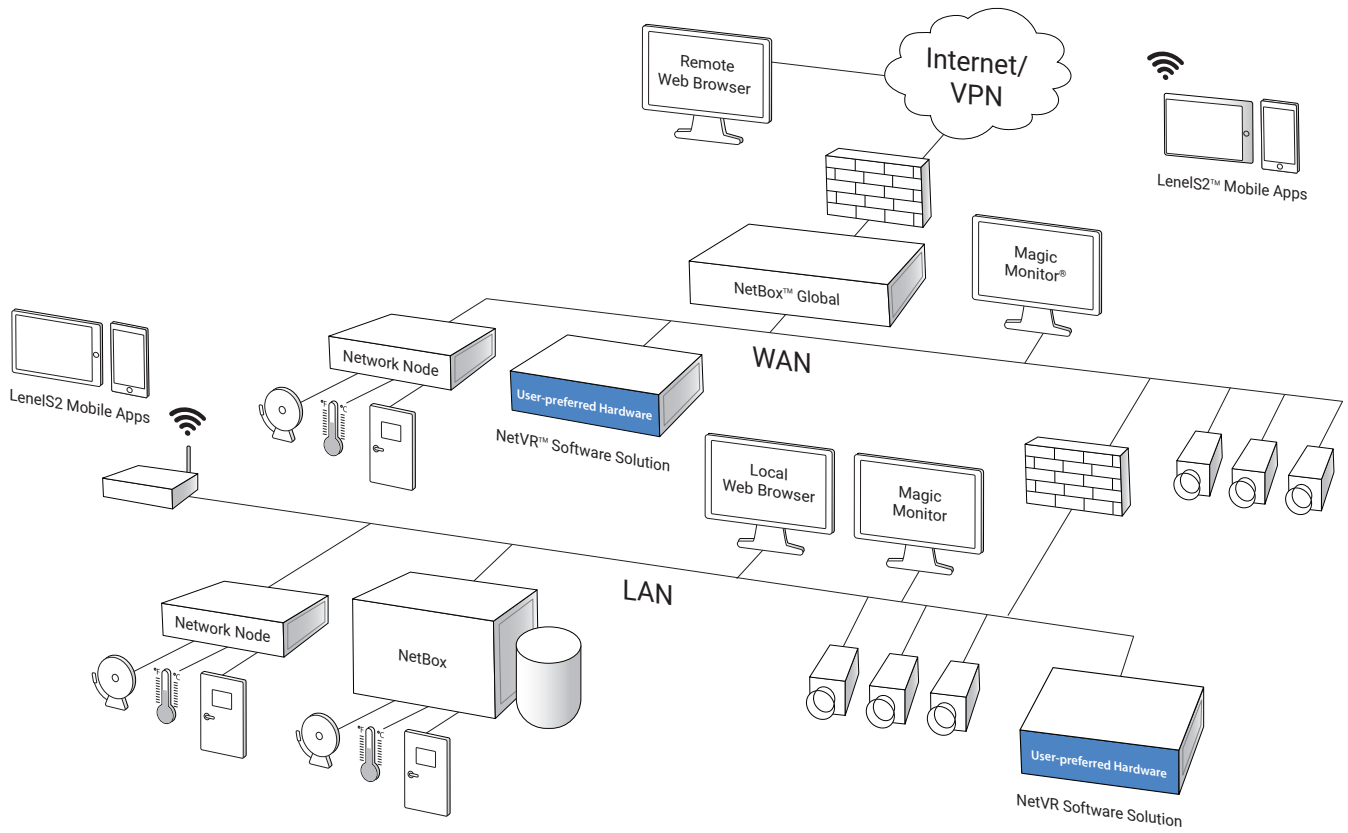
Remote Web Browser

Internet/ VPN

LenelS2™ Mobile Apps

NetBox™ Global

Magic Monitor®

LenelS2 Mobile Apps

Network Node

User-preferred Hardware

NetVR™ Software Solution

WAN

Local Web Browser

Magic Monitor

LAN

Network Node

NetBox

User-preferred Hardware

NetVR Software Solution